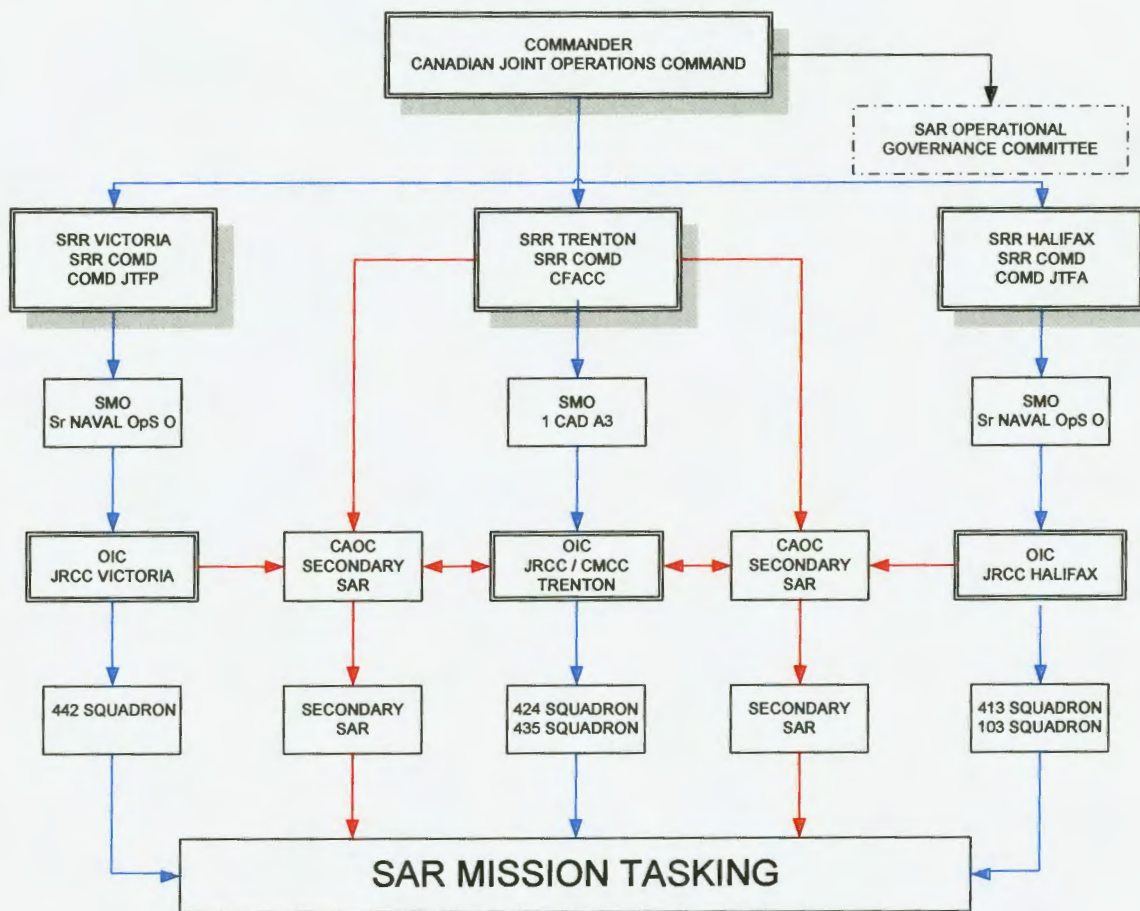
COMMANDER
CANADIAN JOINT OPERATIONS COMMAND

SAR OPERATIONAL
GOVERNANCE COMMITTEE

SRR VICTORIA
SRR COMD
COMD JTFP

SRR TRENTON
SRR COMD
CFACC

SRR HALIFAX
SRR COMD
COMD JTFA

SMO
Sr NAVAL OpS O

SMO
1 CAD A3

SMO
Sr NAVAL OpS O

OIC
JRCC VICTORIA

CAOC
SECONDARY
SAR

OIC
JRCC / CMCC
TRENTON

CAOC
SECONDARY
SAR

OIC
JRCC HALIFAX

442 SQUADRON

SECONDARY
SAR

424 SQUADRON
435 SQUADRON

SECONDARY
SAR

413 SQUADRON
103 SQUADRON

SAR MISSION TASKING